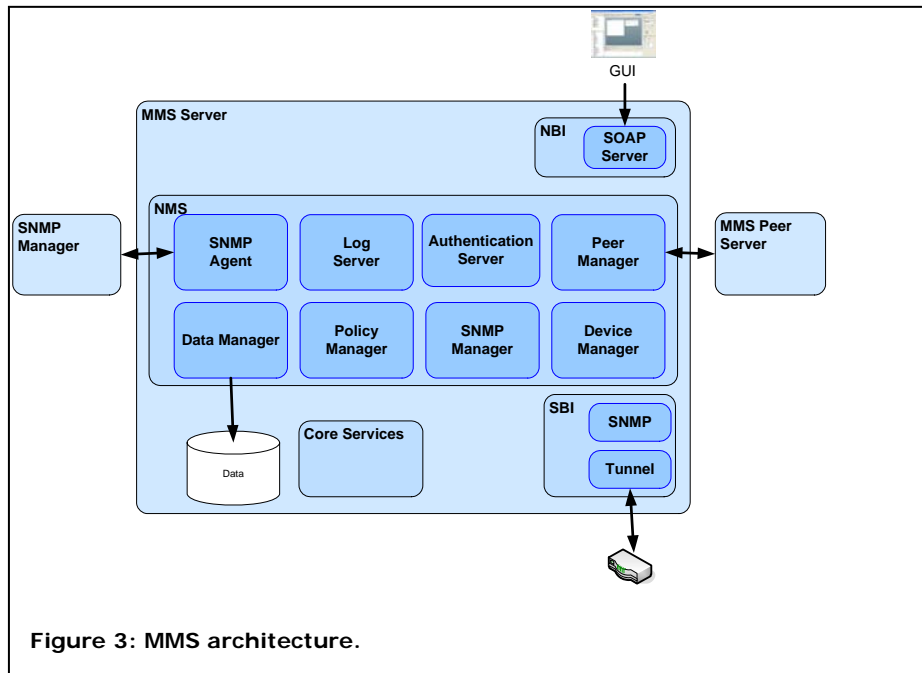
GUI

MMS Server

NBI

SOAP Server

NMS

SNMP Manager

SNMP Agent

Log Server

Authentication Server

Peer Manager

MMS Peer Server

Data Manager

Policy Manager

SNMP Manager

Device Manager

SBI

SNMP

Tunnel

Data

Core Services

Figure 3: MMS architecture.